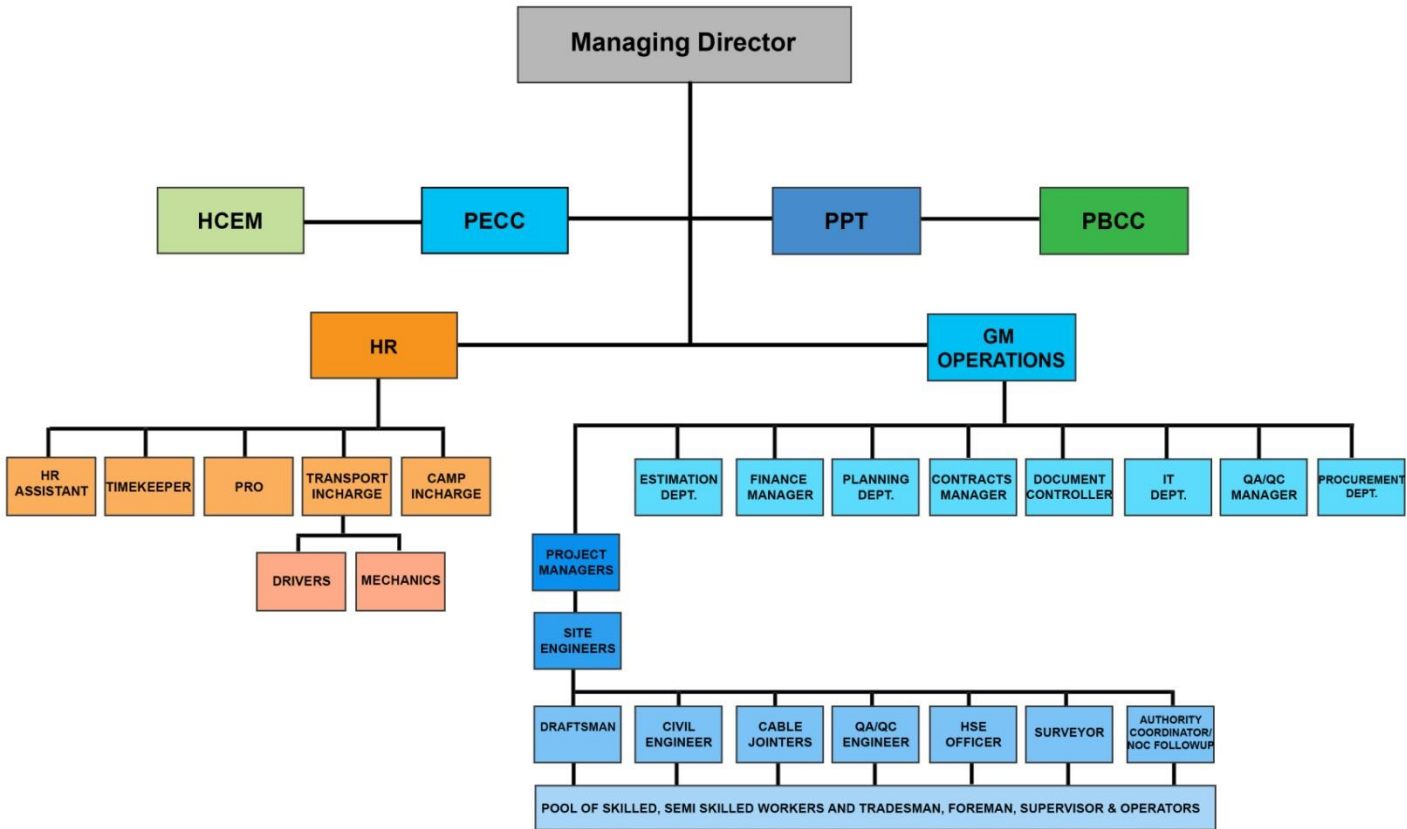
Managing Director

HCEM

PECC

PPT

PBCC

HR

GM OPERATIONS

HR ASSISTANT

TIMEKEEPER

PRO

TRANSPORT INCHARGE

CAMP INCHARGE

DRIVERS

MECHANICS

ESTIMATION DEPT.

FINANCE MANAGER

PLANNING DEPT.

CONTRACTS MANAGER

DOCUMENT CONTROLLER

IT DEPT.

QA/QC MANAGER

PROCUREMENT DEPT.

PROJECT MANAGERS

SITE ENGINEERS

DRAFTSMAN

CIVIL ENGINEER

CABLE JOINTERS

QA/QC ENGINEER

HSE OFFICER

SURVEYOR

AUTHORITY COORDINATOR/ NOC FOLLOWUP

POOL OF SKILLED, SEMI SKILLED WORKERS AND TRADESMAN, FOREMAN, SUPERVISOR & OPERATORS